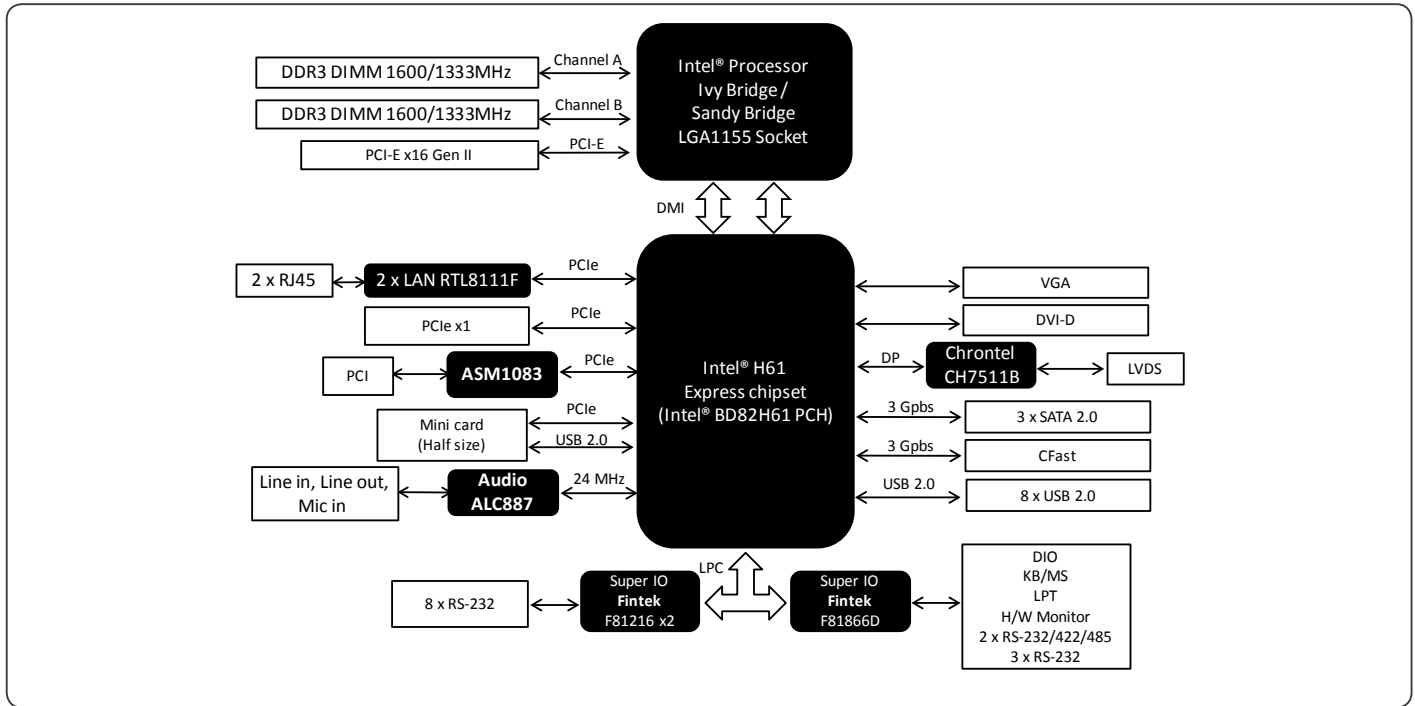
DDR3 DIMM 1600/1333MHz
Channel A
DDR3 DIMM 1600/1333MHz
Channel B
PCI-E x16 Gen II
PCI-E

Intel® Processor
Ivy Bridge /
Sandy Bridge
LGA1155 Socket

DMI

2 x RJ45
2 x LAN RTL8111F
PCIe
PCIe x1
PCIe
PCI
ASM1083
PCIe
Mini card
(Half size)
PCIe
USB 2.0
Line in, Line out,
Mic in
Audio
ALC887
24 MHz

Intel® H61
Express chipset
(Intel® BD82H61 PCH)

VGA
DVI-D
DP
Chrontel
CH7511B
LVDS
3 Gpbs
3 x SATA 2.0
3 Gpbs
CFast
USB 2.0
8 x USB 2.0

LPC
8 x RS-232
Super IO
Fintek
F81216 x2
Super IO
Fintek
F81866D
DIO
KB/MS
LPT
H/W Monitor
2 x RS-232/422/485
3 x RS-232